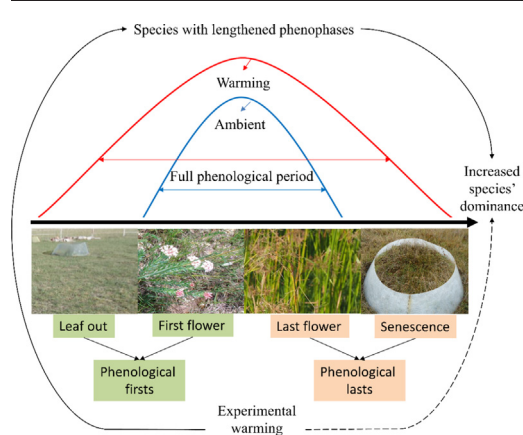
Species with lengthened phenophases

Warming

Ambient

Full phenological period

Increased species' dominance

Leaf out

First flower

Last flower

Senescence

Phenological firsts

Phenological lasts

Experimental warming